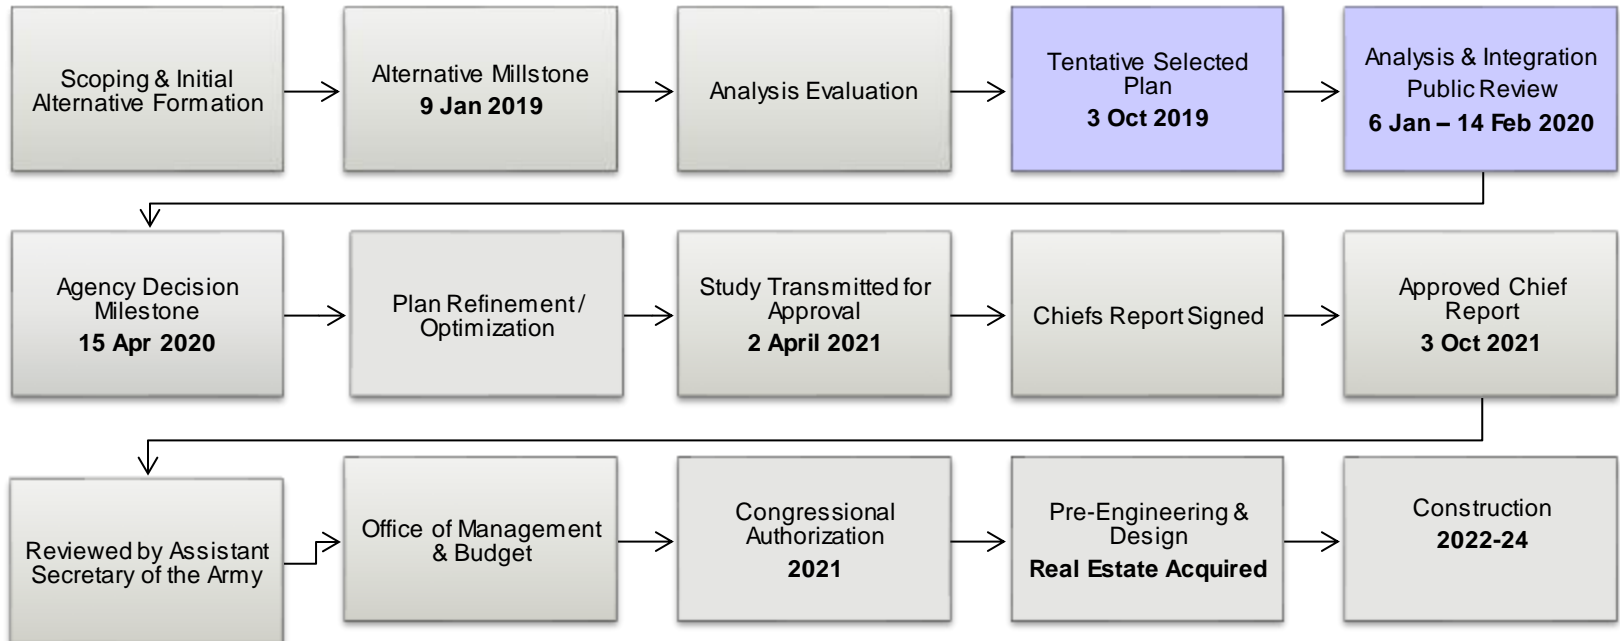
Scoping & Initial Alternative Formation

Alternative Millstone
9 Jan 2019

Analysis Evaluation

Tentative Selected Plan
3 Oct 2019

Analysis & Integration Public Review
6 Jan – 14 Feb 2020

Agency Decision Milestone
15 Apr 2020

Plan Refinement / Optimization

Study Transmitted for Approval
2 April 2021

Chiefs Report Signed

Approved Chief Report
3 Oct 2021

Reviewed by Assistant Secretary of the Army

Office of Management & Budget

Congressional Authorization
2021

Pre-Engineering & Design
Real Estate Acquired

Construction
2022-24